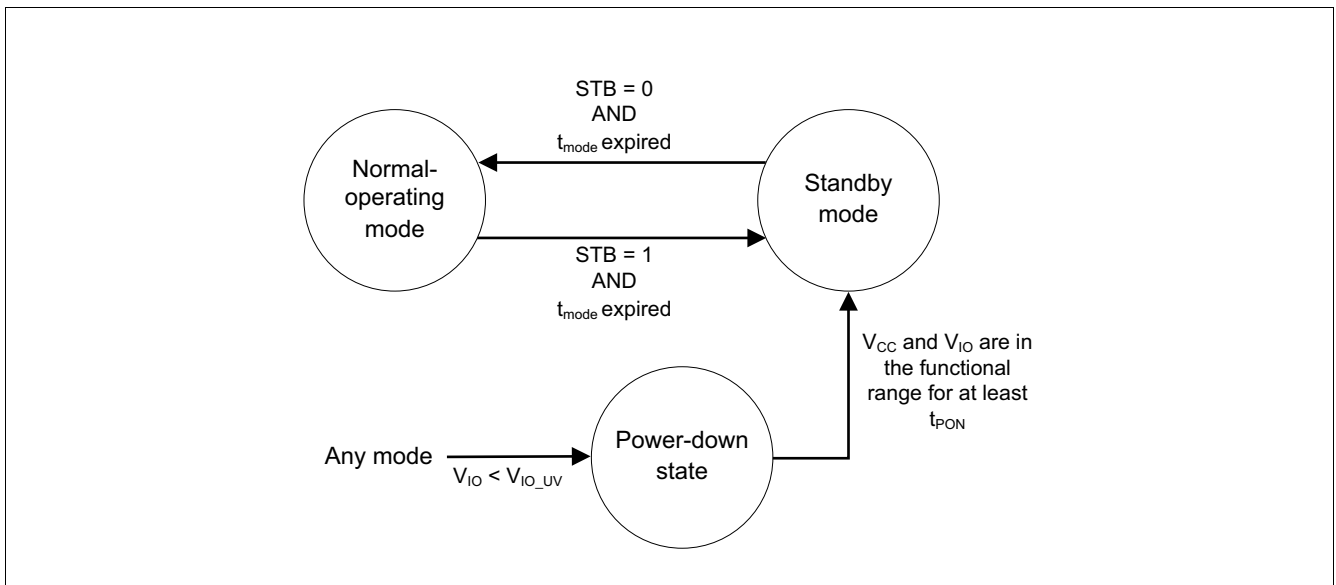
STB = 0
AND
$t_{mode}$ expired

Normal-operating mode

Standby mode

STB = 1
AND
$t_{mode}$ expired

$V_{CC}$ and $V_{IO}$ are in the functional range for at least $t_{PON}$

Any mode

$V_{IO} < V_{IO\_UV}$

Power-down state